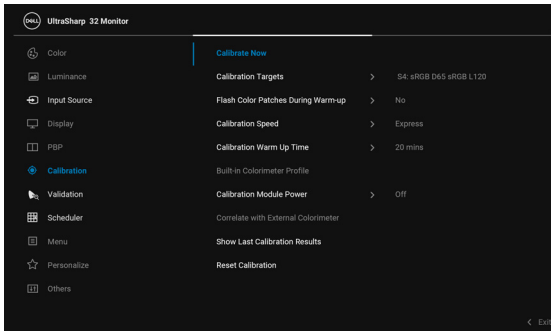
DELL UltraSharp 32 Monitor

Color
Luminance
Input Source
Display
PBP
Calibration
Validation
Scheduler
Menu
Personalize
Others

Calibrate Now
Calibration Targets > S4: sRGB D65 sRGB L120
Flash Color Patches During Warm-up > No
Calibration Speed > Express
Calibration Warm Up Time > 20 mins
Built-in Colorimeter Profile
Calibration Module Power > Off
Correlate with External Colorimeter
Show Last Calibration Results
Reset Calibration

< Exi